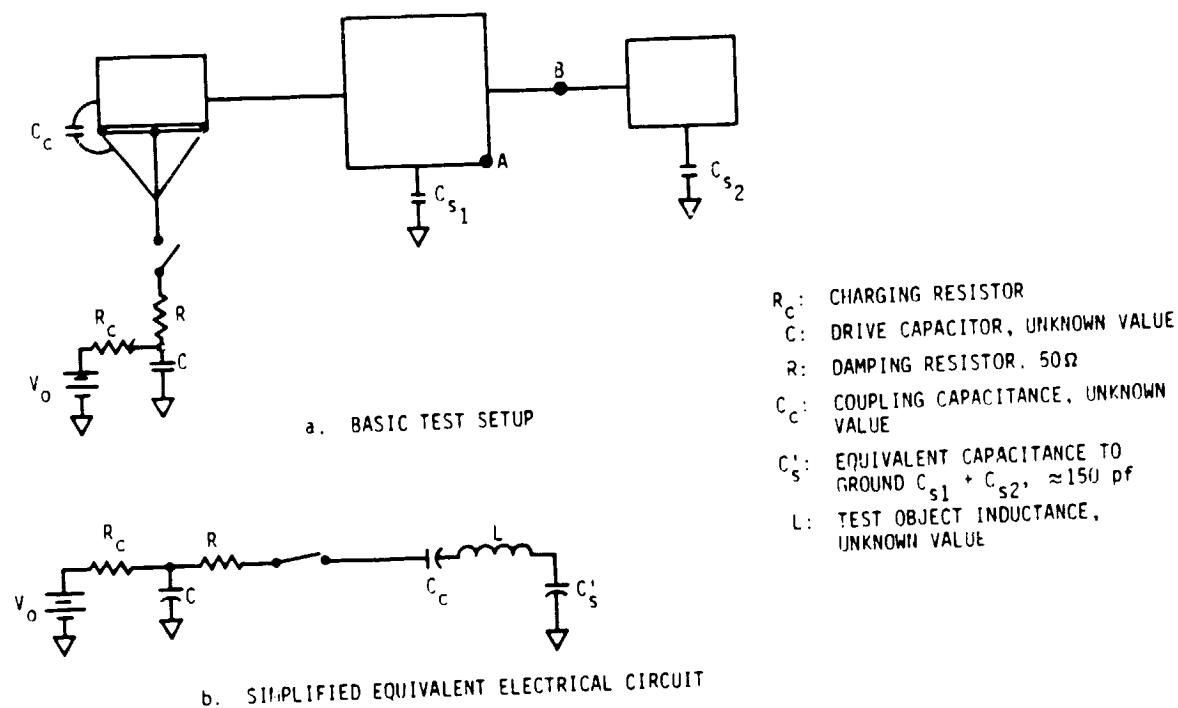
$C_c$

B

A

$C_{s_1}$

$C_{s_2}$

$R_c$

R

C

$V_o$

a. BASIC TEST SETUP

$R_c$: CHARGING RESISTOR
C: DRIVE CAPACITOR, UNKNOWN VALUE
R: DAMPING RESISTOR, 50Ω
$C_c$: COUPLING CAPACITANCE, UNKNOWN VALUE
$C_s'$: EQUIVALENT CAPACITANCE TO GROUND $C_{s1} + C_{s2}$, ≈150 pf
L: TEST OBJECT INDUCTANCE, UNKNOWN VALUE

$R_c$

R

$V_o$

C

$C_c$

L

$C_s'$

b. SIMPLIFIED EQUIVALENT ELECTRICAL CIRCUIT